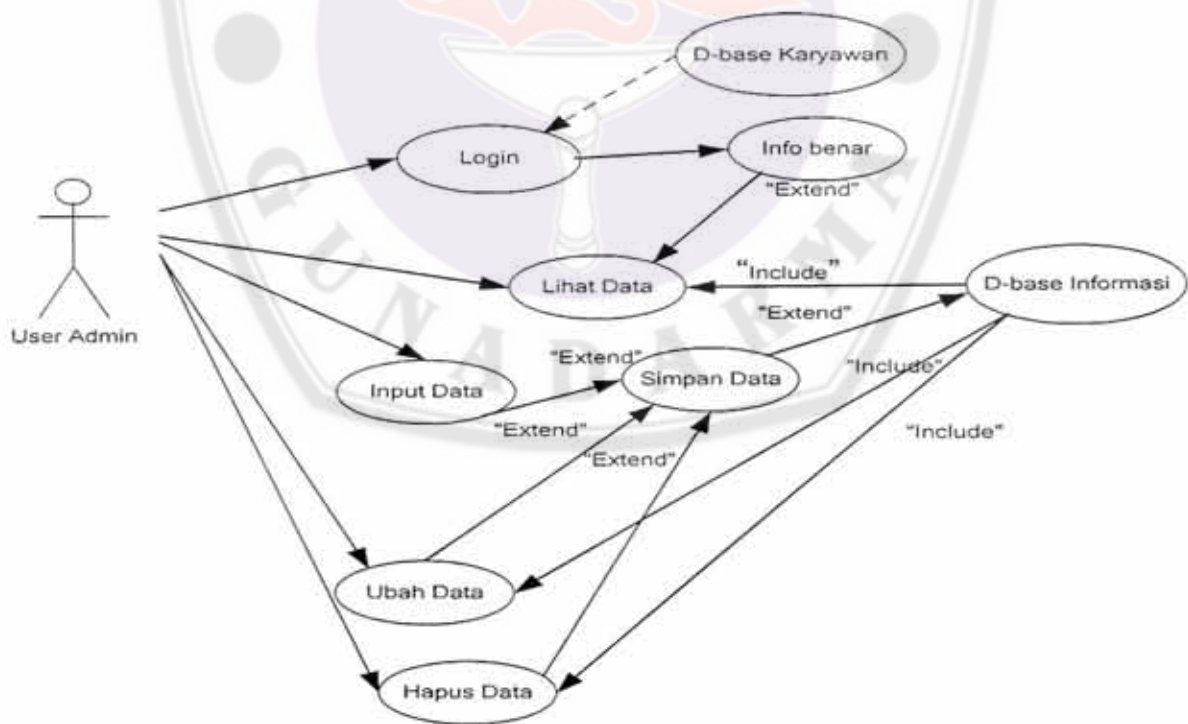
D-base Karyawan

Login

Info benar

"Extend"

User Admin

Lihat Data

"Include"

D-base Informasi

"Extend"

"Extend"

Input Data

Simpan Data

"Include"

"Extend"

"Include"

"Extend"

Ubah Data

Hapus Data